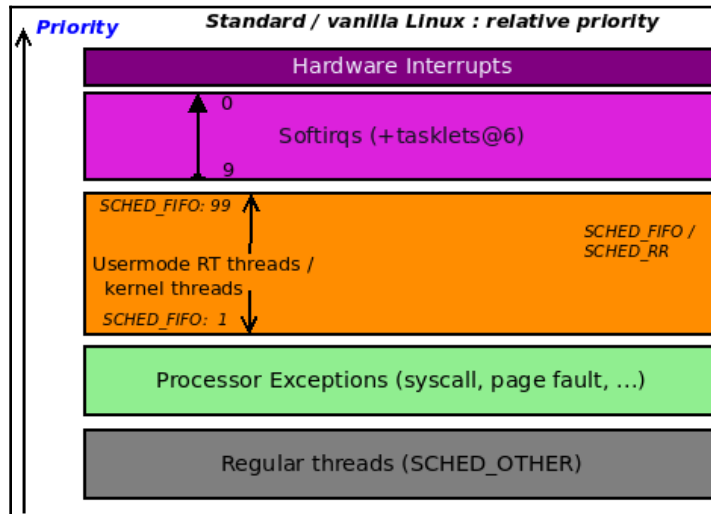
Priority

Standard / vanilla Linux : relative priority

Hardware Interrupts

0

Softirqs (+tasklets@6)

9

SCHED_FIFO: 99

SCHED_FIFO / SCHED_RR

Usermode RT threads / kernel threads

SCHED_FIFO: 1

Processor Exceptions (syscall, page fault, ...)

Regular threads (SCHED_OTHER)